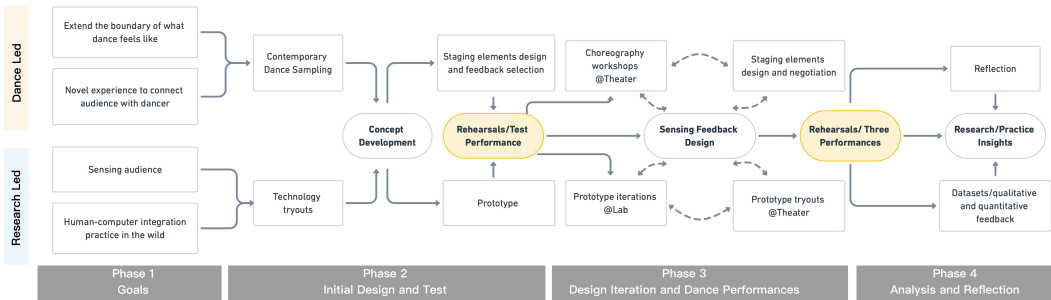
Dance Led

Research Led

Extend the boundary of what dance feels like

Novel experience to connect audience with dancer

Sensing audience

Human-computer integration practice in the wild

Contemporary Dance Sampling

Technology tryouts

Concept Development

Staging elements design and feedback selection

Rehearsals/Test Performance

Prototype

Choreography workshops @Theater

Staging elements design and negotiation

Sensing Feedback Design

Prototype iterations @Lab

Prototype tryouts @Theater

Rehearsals/ Three Performances

Reflection

Research/Practice Insights

Datasets/qualitative and quantitative feedback

Phase 1
Goals

Phase 2
Initial Design and Test

Phase 3
Design Iteration and Dance Performances

Phase 4
Analysis and Reflection